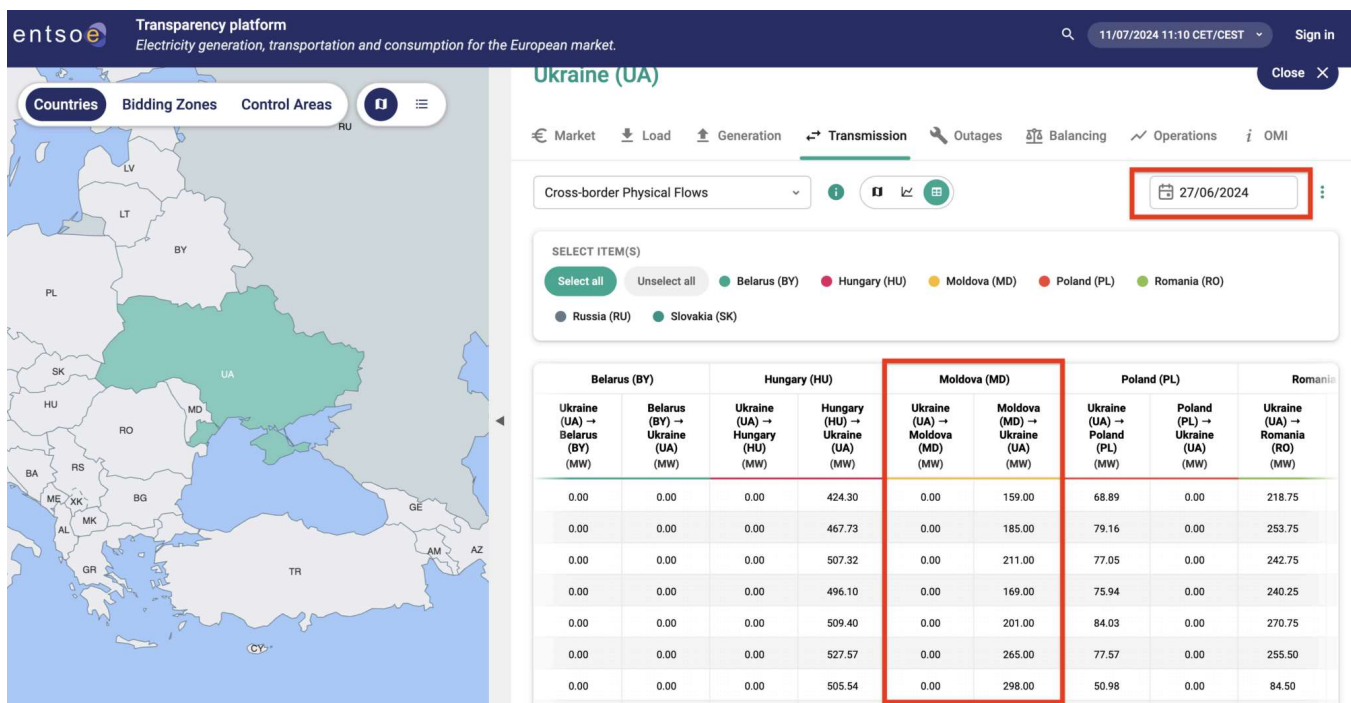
entsoe Transparency platform
Electricity generation, transportation and consumption for the European market.

11/07/2024 11:10 CET/CEST
Sign in

Countries Bidding Zones Control Areas

RU
LV
LT
BY
PL
UA
SK
HU
MD
RO
BA
RS
ME
XK
BG
MK
AL
GE
AM
AZ
GR
TR
CY

Ukraine (UA)

Close ×

€ Market Load Generation Transmission Outages Balancing Operations OMI

Cross-border Physical Flows

27/06/2024

SELECT ITEM(S)

Select all Unselect all Belarus (BY) Hungary (HU) Moldova (MD) Poland (PL) Romania (RO) Russia (RU) Slovakia (SK)

| Belarus (BY) | | Hungary (HU) | | Moldova (MD) | | Poland (PL) | | Romania |
|---|---|---|---|---|---|---|---|---|
| Ukraine (UA) → Belarus (BY) (MW) | Belarus (BY) → Ukraine (UA) (MW) | Ukraine (UA) → Hungary (HU) (MW) | Hungary (HU) → Ukraine (UA) (MW) | Ukraine (UA) → Moldova (MD) (MW) | Moldova (MD) → Ukraine (UA) (MW) | Ukraine (UA) → Poland (PL) (MW) | Poland (PL) → Ukraine (UA) (MW) | Ukraine (UA) → Romania (RO) (MW) |
| 0.00 | 0.00 | 0.00 | 424.30 | 0.00 | 159.00 | 68.89 | 0.00 | 218.75 |
| 0.00 | 0.00 | 0.00 | 467.73 | 0.00 | 185.00 | 79.16 | 0.00 | 253.75 |
| 0.00 | 0.00 | 0.00 | 507.32 | 0.00 | 211.00 | 77.05 | 0.00 | 242.75 |
| 0.00 | 0.00 | 0.00 | 496.10 | 0.00 | 169.00 | 75.94 | 0.00 | 240.25 |
| 0.00 | 0.00 | 0.00 | 509.40 | 0.00 | 201.00 | 84.03 | 0.00 | 270.75 |
| 0.00 | 0.00 | 0.00 | 527.57 | 0.00 | 265.00 | 77.57 | 0.00 | 255.50 |
| 0.00 | 0.00 | 0.00 | 505.54 | 0.00 | 298.00 | 50.98 | 0.00 | 84.50 |